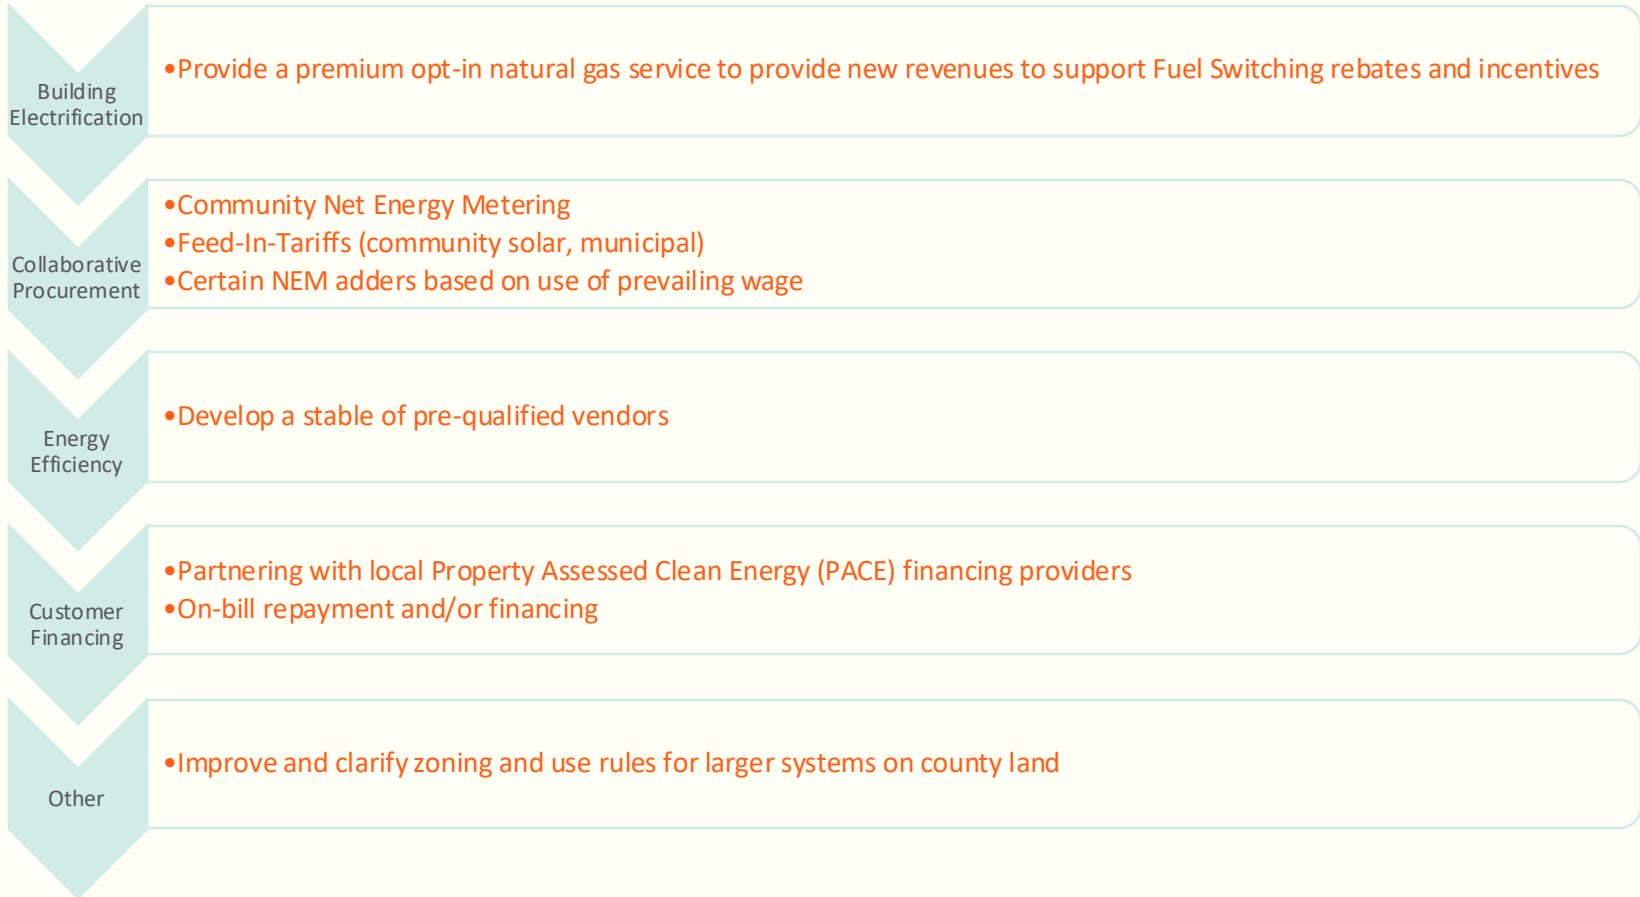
Building Electrification

•Provide a premium opt-in natural gas service to provide new revenues to support Fuel Switching rebates and incentives

Collaborative Procurement

•Community Net Energy Metering
•Feed-In-Tariffs (community solar, municipal)
•Certain NEM adders based on use of prevailing wage

Energy Efficiency

•Develop a stable of pre-qualified vendors

Customer Financing

•Partnering with local Property Assessed Clean Energy (PACE) financing providers
•On-bill repayment and/or financing

Other

•Improve and clarify zoning and use rules for larger systems on county land